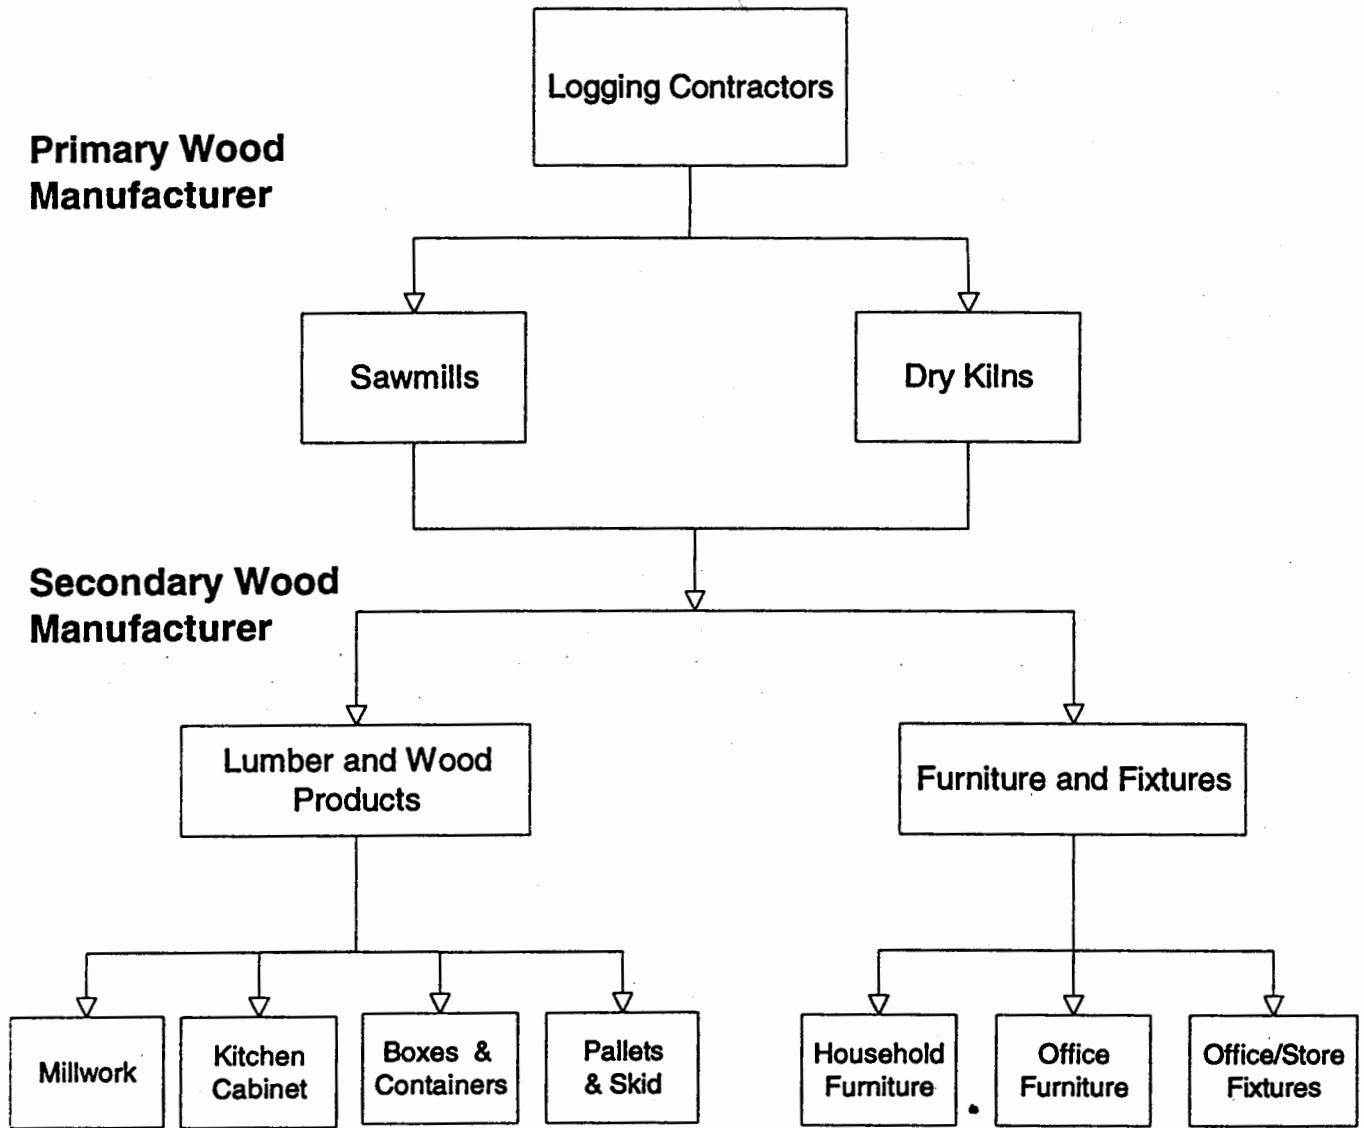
Logging Contractors

Primary Wood Manufacturer

Sawmills

Dry Kilns

Secondary Wood Manufacturer

Lumber and Wood Products

Furniture and Fixtures

Millwork

Kitchen Cabinet

Boxes & Containers

Pallets & Skid

Household Furniture

Office Furniture

Office/Store Fixtures